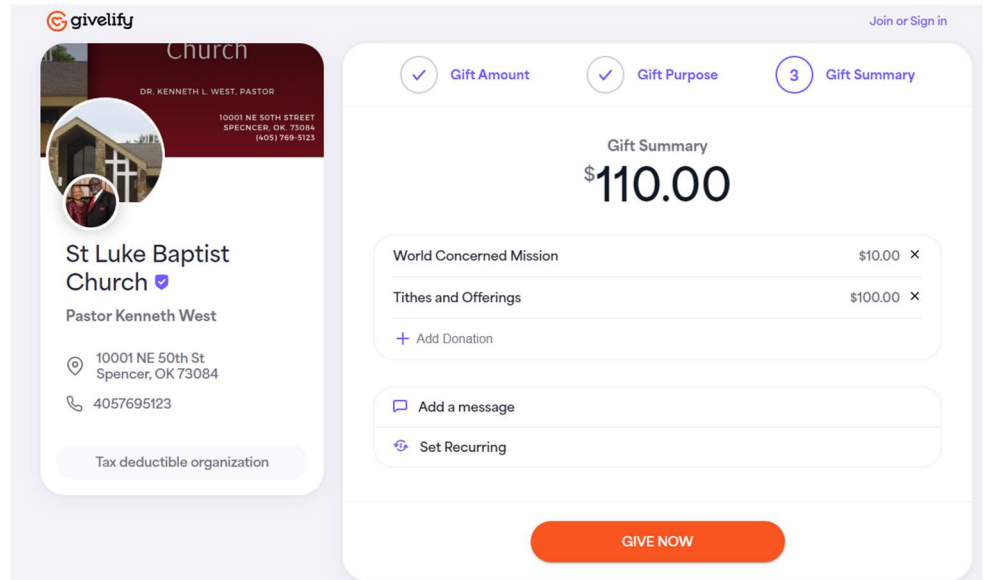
givelify

Join or Sign in

Church

DR. KENNETH L. WEST, PASTOR

10001 NE 50TH STREET
SPECNCER, OK. 73084
(405) 769-5123

St Luke Baptist Church

Pastor Kenneth West

10001 NE 50th St
Spencer, OK 73084

4057695123

Tax deductible organization

Gift Amount

Gift Purpose

3 Gift Summary

Gift Summary

$^{\$}$110.00

World Concerned Mission $10.00 ×

Tithes and Offerings $100.00 ×

+ Add Donation

Add a message

Set Recurring

GIVE NOW